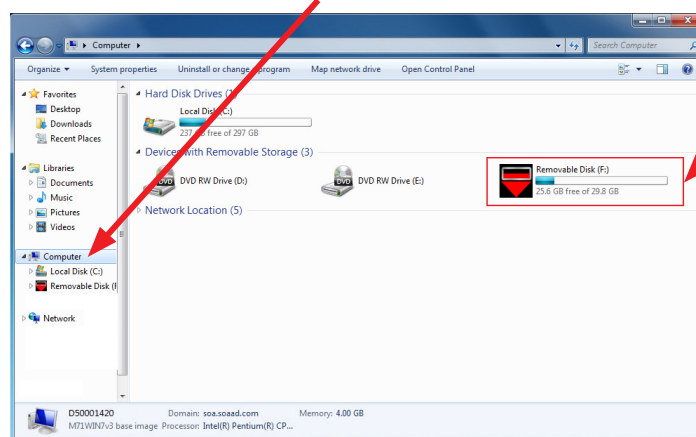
Computer ▸

Search Computer

Organize ▾ System properties Uninstall or change a program Map network drive Open Control Panel

Favorites
Desktop
Downloads
Recent Places

Libraries
Documents
Music
Pictures
Videos

Computer
Local Disk (C:)
Removable Disk (F

Network

Hard Disk Drives (1)
Local Disk (C:)
237 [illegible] free of 297 GB

Devices with Removable Storage (3)
DVD RW Drive (D:)
DVD RW Drive (E:)
Removable Disk (F:)
25.6 GB free of 29.8 GB

Network Location (5)

D50001420 Domain: soa.soaad.com Memory: 4.00 GB
M71WIN7v3 base image Processor: Intel(R) Pentium(R) CP...